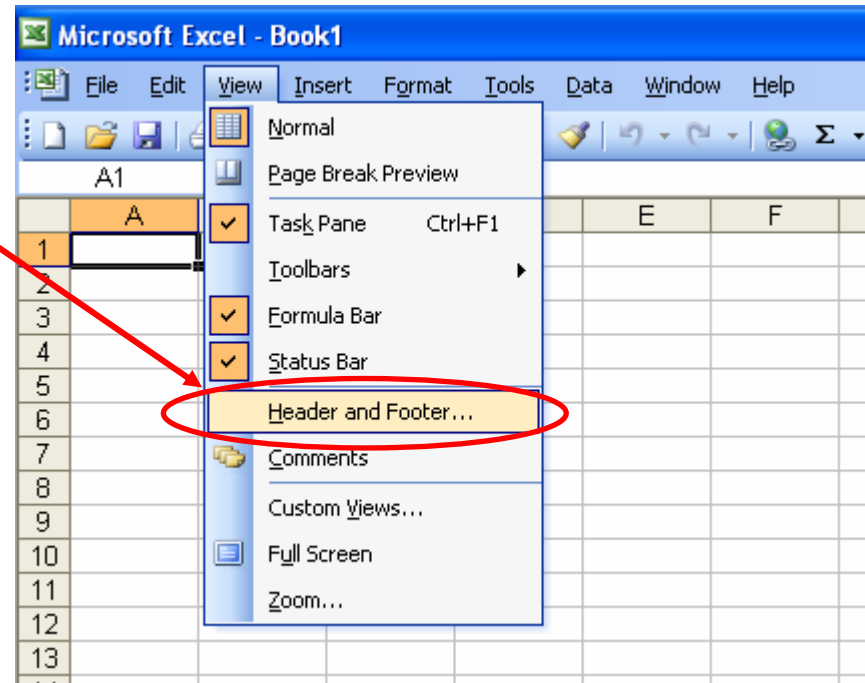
Microsoft Excel - Book1

File Edit View Insert Format Tools Data Window Help

A1

A E F

1
2
3
4
5
6
7
8
9
10
11
12
13

Normal
Page Break Preview
Task Pane Ctrl+F1
Toolbars
Formula Bar
Status Bar
Header and Footer...
Comments
Custom Views...
Full Screen
Zoom...